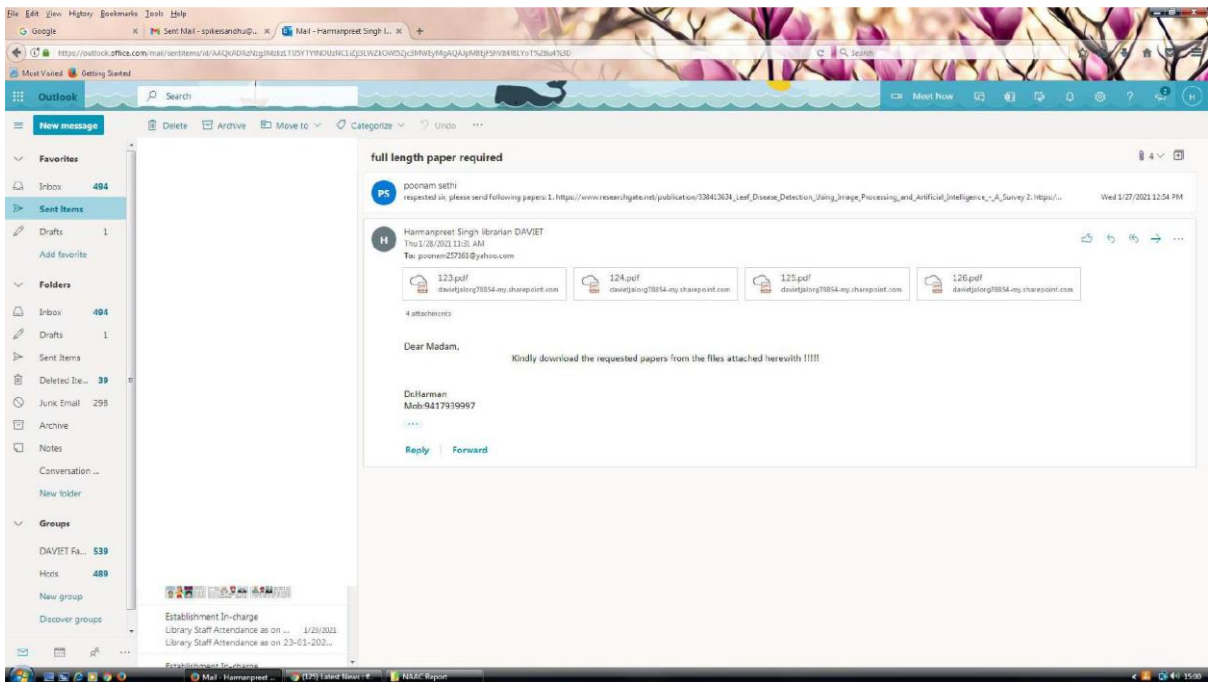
File Edit View History Bookmarks Tools Help

Google
Sent Mail - spikeisandhu@...
Mail - Harmanpreet Singh l...

https://outlook.office.com/mail/sentitems/id/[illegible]

Search

Most Visited Getting Started

Outlook

Search

Meet Now

New message

Delete Archive Move to Categorize Undo ...

Favorites
Inbox 494
Sent Items
Drafts 1
Add favorite

Folders
Inbox 494
Drafts 1
Sent Items
Deleted Ite... 39
Junk Email 298
Archive
Notes
Conversation ...
New folder

Groups
DAVIET Fa... 539
Hods 489
New group
Discover groups

Establishment In-charge
Library Staff Attendance as on ... 1/23/2021
Library Staff Attendance as on 23-01-202...
Establishment In-charge

full length paper required

4

PS poonam sethi
respected sir, please send following papers: 1. https://www.researchgate.net/publication/338413634_Leaf_Disease_Detection_Using_Image_Processing_and_Artificial_Intelligence_-_A_Survey 2. https:/... Wed 1/27/2021 12:54 PM

H Harmanpreet Singh librarian DAVIET
Thu 1/28/2021 11:31 AM
To: poonam257161@yahoo.com

123.pdf
davietjalorg78854-my.sharepoint.com
124.pdf
davietjalorg78854-my.sharepoint.com
125.pdf
davietjalorg78854-my.sharepoint.com
126.pdf
davietjalorg78854-my.sharepoint.com

4 attachments

Dear Madam,

Kindly download the requested papers from the files attached herewith !!!!!

Dr.Harman
Mob:9417939997

...

Reply Forward

Mail - Harmanpreet ...
(125) Latest News : ...
NAAC Report
15:00